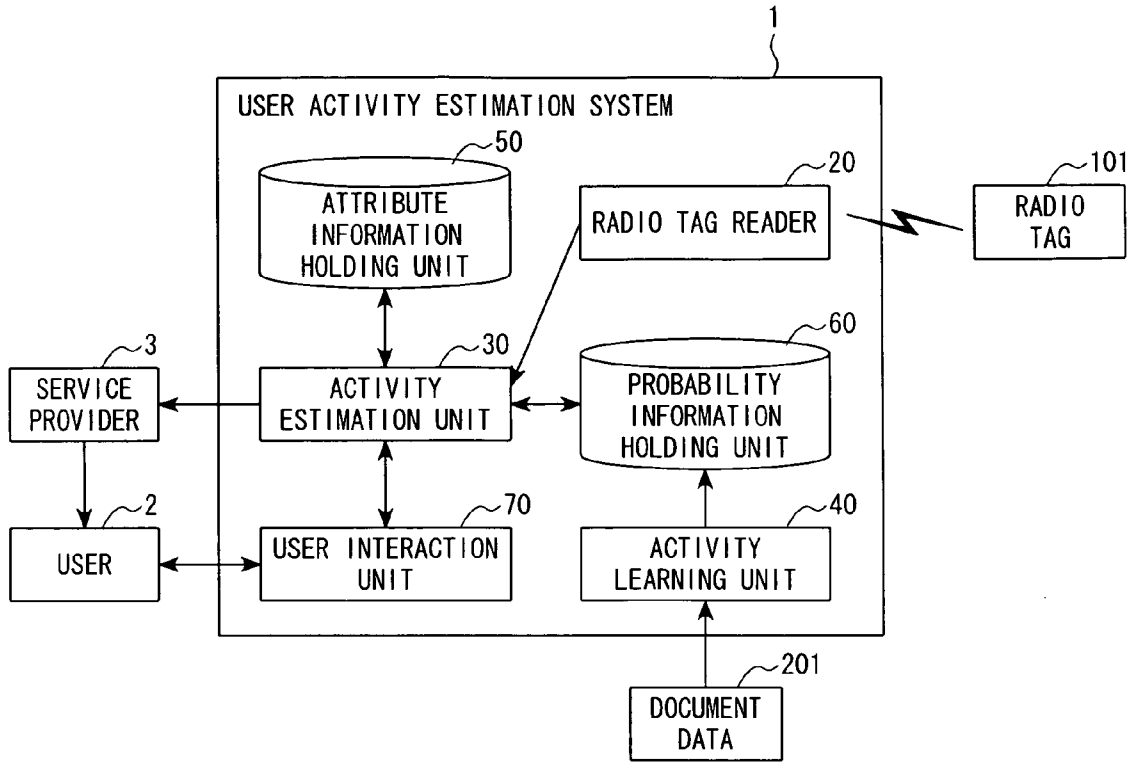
1

USER ACTIVITY ESTIMATION SYSTEM

50

ATTRIBUTE INFORMATION HOLDING UNIT

20

RADIO TAG READER

101

RADIO TAG

3

SERVICE PROVIDER

30

ACTIVITY ESTIMATION UNIT

60

PROBABILITY INFORMATION HOLDING UNIT

2

USER

70

USER INTERACTION UNIT

40

ACTIVITY LEARNING UNIT

201

DOCUMENT DATA